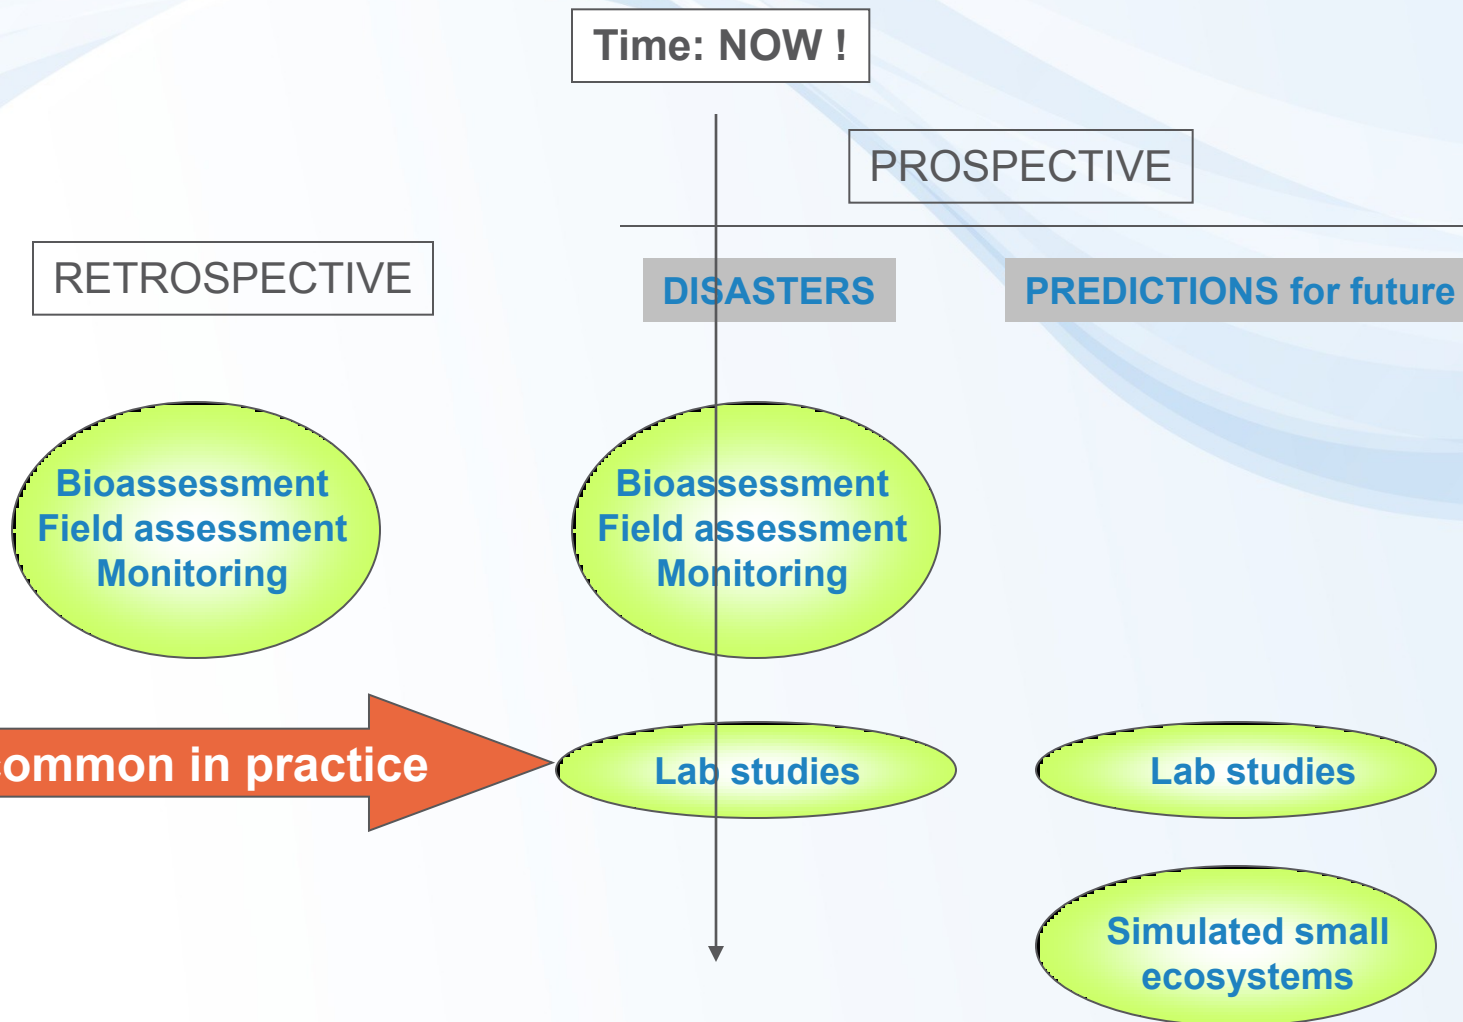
Time: NOW !

PROSPECTIVE

RETROSPECTIVE

DISASTERS

PREDICTIONS for future

Bioassessment
Field assessment
Monitoring

Bioassessment
Field assessment
Monitoring

ommon in practice

Lab studies

Lab studies

Simulated small ecosystems